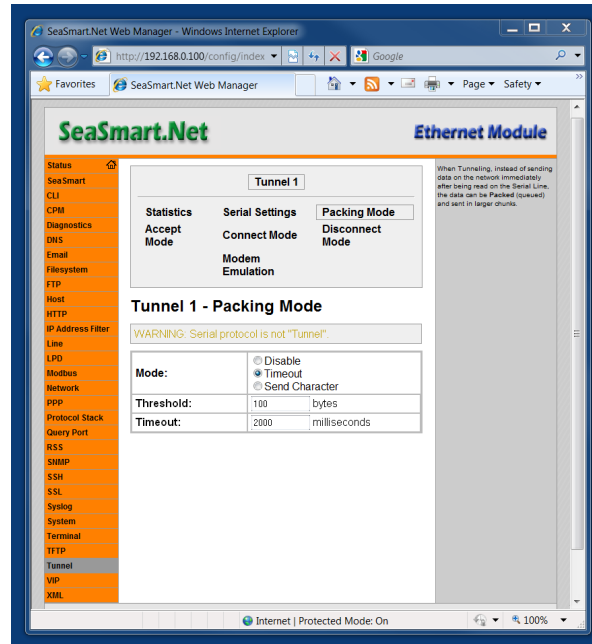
SeaSmart.Net Web Manager - Windows Internet Explorer

http://192.168.0.100/config/index

Google

Favorites

SeaSmart.Net Web Manager

Page ▾ Safety ▾

SeaSmart.Net

Ethernet Module

Status
SeaSmart
CLI
CPM
Diagnostics
DNS
Email
Filesystem
FTP
Host
HTTP
IP Address Filter
Line
LPD
Modbus
Network
PPP
Protocol Stack
Query Port
RSS
SNMP
SSH
SSL
Syslog
System
Terminal
TFTP
Tunnel
VIP
XML

Tunnel 1

Statistics
Serial Settings
Packing Mode
Accept Mode
Connect Mode
Disconnect Mode
Modem Emulation

Tunnel 1 - Packing Mode

WARNING: Serial protocol is not "Tunnel"

| Mode: | Disable<br>Timeout<br>Send Character |
|---|---|
| Threshold: | 100 bytes |
| Timeout: | 2000 milliseconds |

When Tunneling, instead of sending data on the network immediately after being read on the Serial Line, the data can be Packed (queued) and sent in larger chunks.

Internet | Protected Mode: On

100%